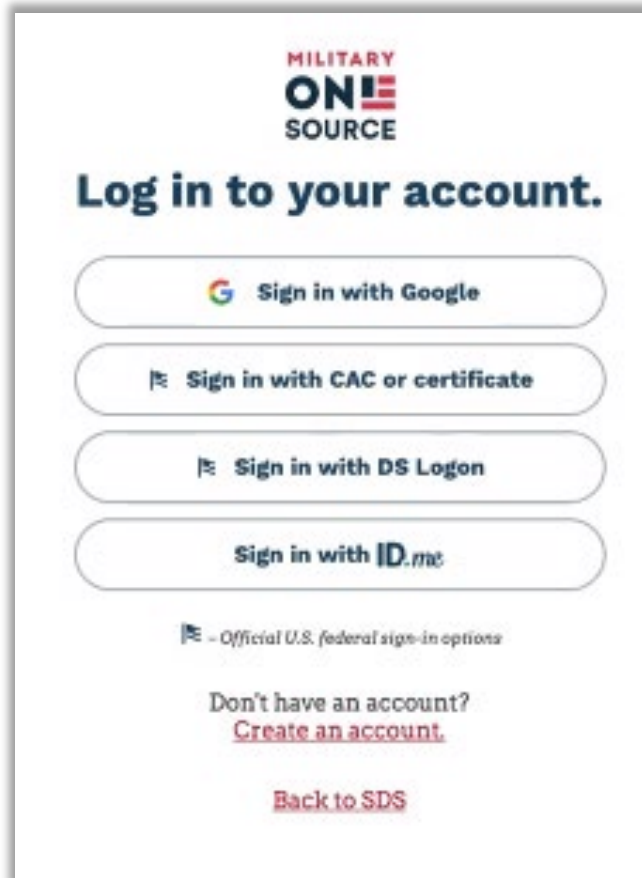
MILITARY
ONE
SOURCE

Log in to your account.

G Sign in with Google

Sign in with CAC or certificate

Sign in with DS Logon

Sign in with ID.me

– Official U.S. federal sign-in options

Don't have an account?
Create an account.

Back to SDS